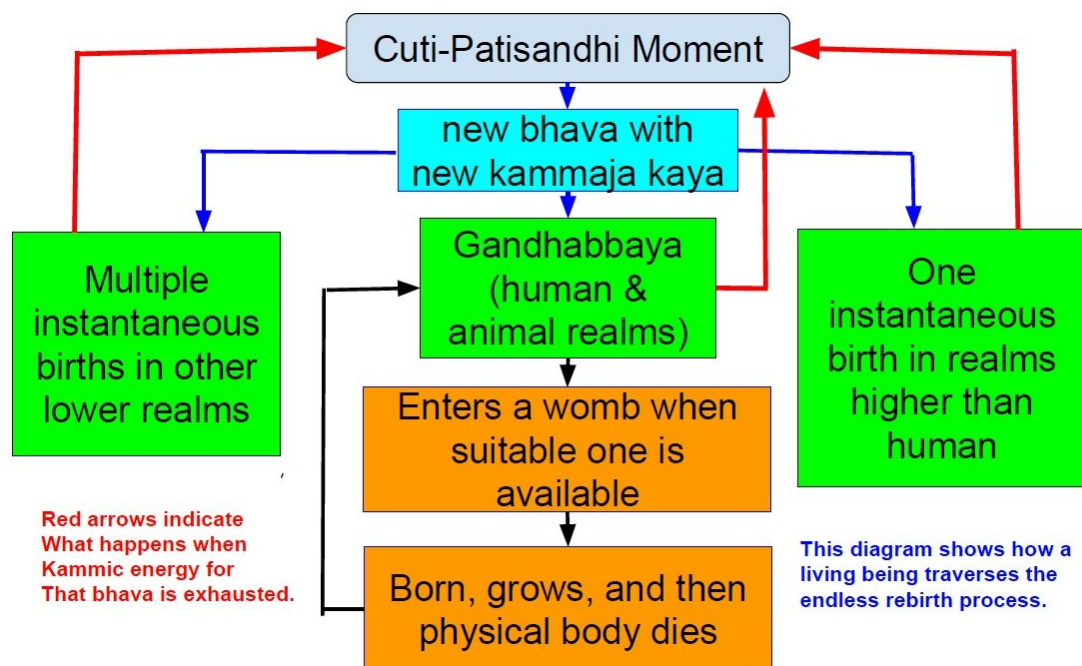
Cuti-Patisandhi Moment

new bhava with new kammaja kaya

Multiple instantaneous births in other lower realms

Gandhabbaya (human & animal realms)

One instantaneous birth in realms higher than human

Enters a womb when suitable one is available

Born, grows, and then physical body dies

Red arrows indicate What happens when Kammic energy for That bhava is exhausted.

This diagram shows how a living being traverses the endless rebirth process.